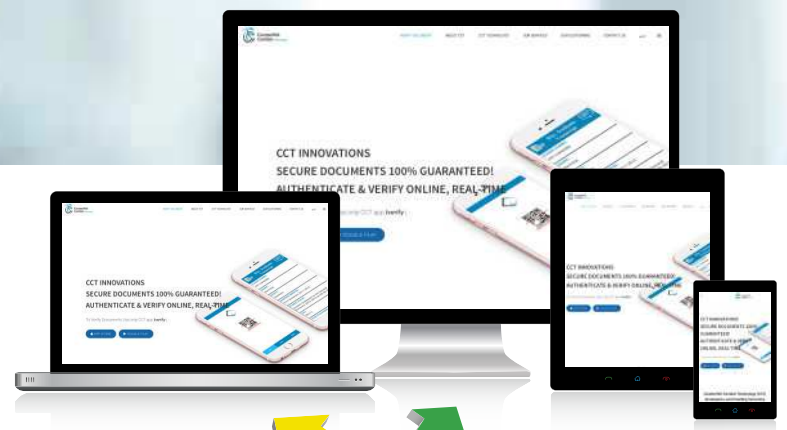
CCT INNOVATIONS
SECURE DOCUMENTS 100% GUARANTEED!
AUTHENTICATE & VERIFY ONLINE, REAL-TIME

CCT INNOVATIONS
SECURE DOCUMENTS 100% GUARANTEED!
AUTHENTICATE & VERIFY ONLINE, REAL-TIME

CCT INNOVATIONS
SECURE DOCUMENTS 100% GUARANTEED!
AUTHENTICATE & VERIFY ONLINE, REAL-TIME

CCT INNOVATIONS
SECURE DOCUMENTS 100% GUARANTEED!
AUTHENTICATE & VERIFY ONLINE, REAL-TIME